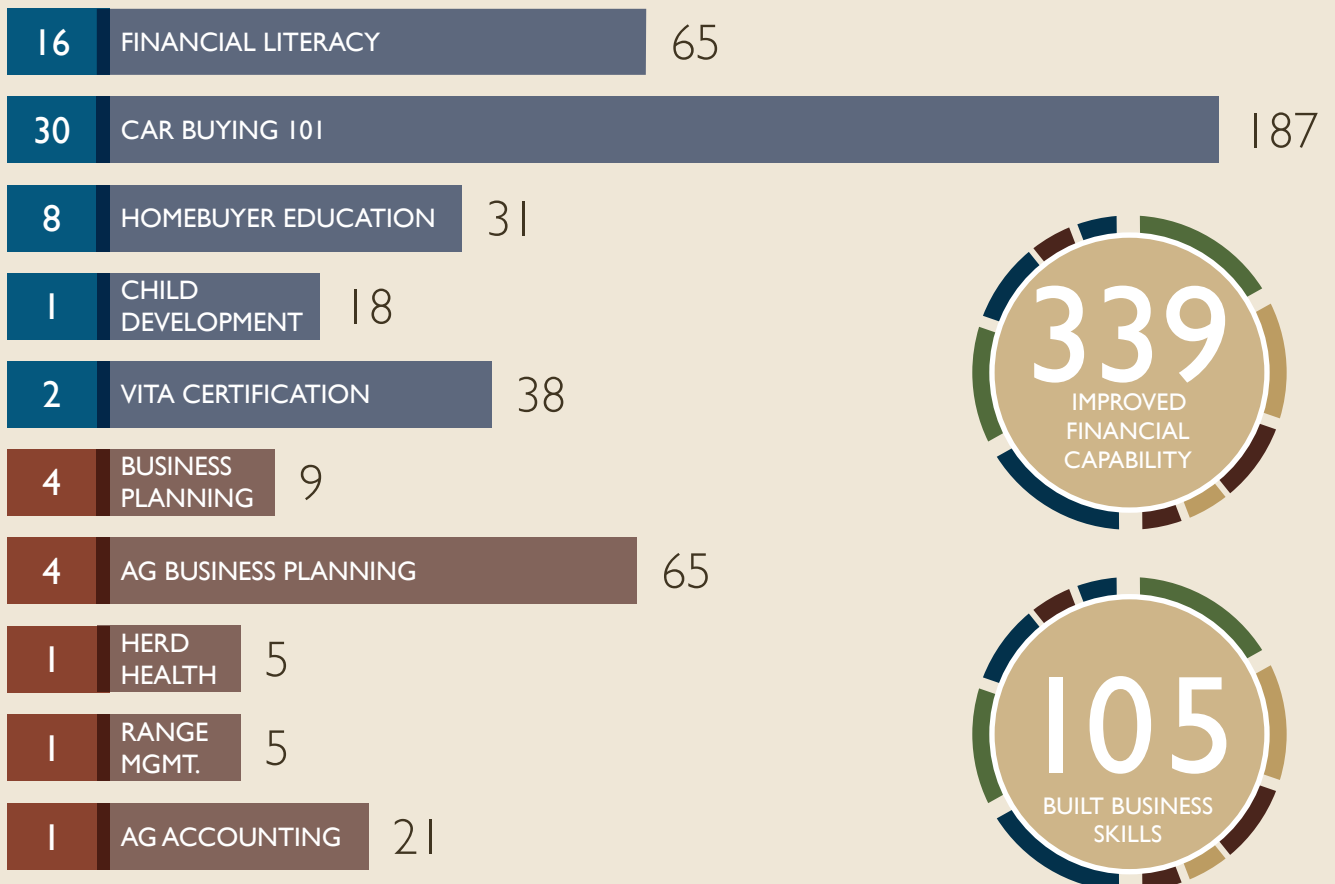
16 FINANCIAL LITERACY 65

30 CAR BUYING 101 187

8 HOMEBUYER EDUCATION 31

1 CHILD DEVELOPMENT 18

2 VITA CERTIFICATION 38

4 BUSINESS PLANNING 9

4 AG BUSINESS PLANNING 65

1 HERD HEALTH 5

1 RANGE MGMT. 5

1 AG ACCOUNTING 21

339 IMPROVED FINANCIAL CAPABILITY

105 BUILT BUSINESS SKILLS